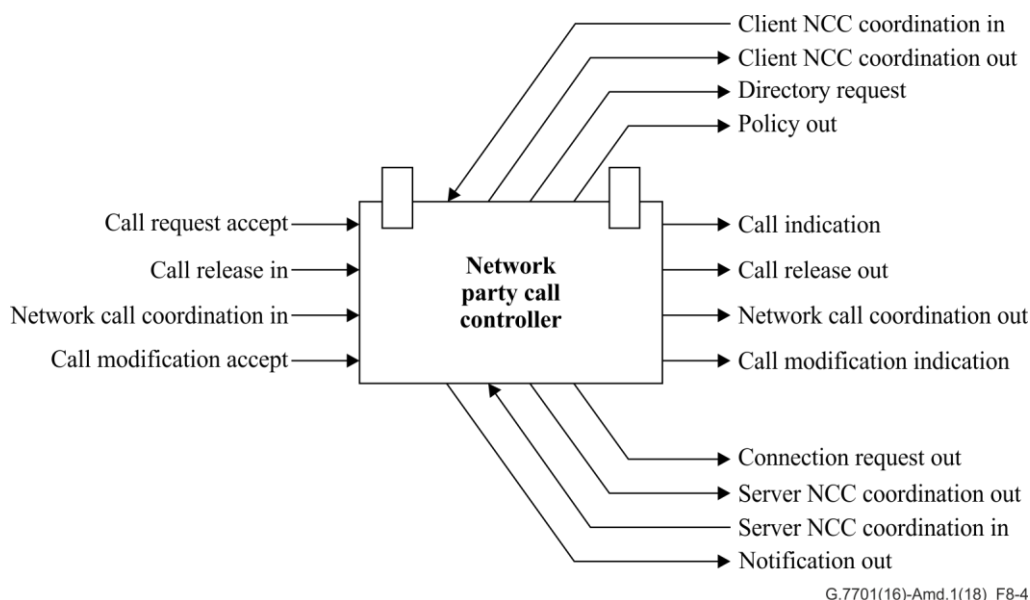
Client NCC coordination in
Client NCC coordination out
Directory request
Policy out

Call request accept
Call release in
Network call coordination in
Call modification accept

Network party call controller

Call indication
Call release out
Network call coordination out
Call modification indication

Connection request out
Server NCC coordination out
Server NCC coordination in
Notification out

G.7701(16)-Amd.1(18)_F8-4